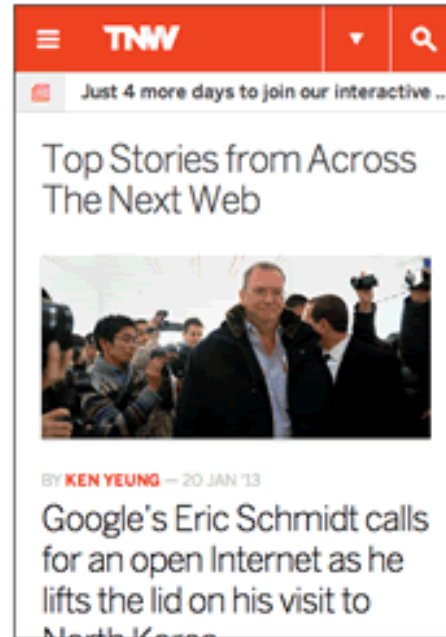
TNW

Just 4 more days to join our interactive ...

Top Stories from Across The Next Web

BY KEN YEUNG — 20 JAN '13

Google's Eric Schmidt calls for an open Internet as he lifts the lid on his visit to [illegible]